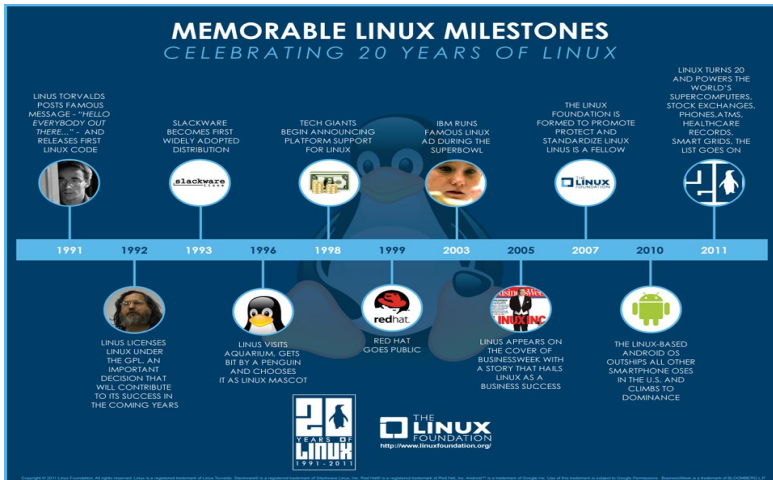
MEMORABLE LINUX MILESTONES
CELEBRATING 20 YEARS OF LINUX

LINUS TORVALDS POSTS FAMOUS MESSAGE - "HELLO EVERYBODY OUT THERE..." - AND RELEASES FIRST LINUX CODE

SLACKWARE BECOMES FIRST WIDELY ADOPTED DISTRIBUTION

slackware

TECH GIANTS BEGIN ANNOUNCING PLATFORM SUPPORT FOR LINUX

IBM RUNS FAMOUS LINUX AD DURING THE SUPERBOWL

THE LINUX FOUNDATION IS FORMED TO PROMOTE PROTECT AND STANDARDIZE LINUX LINUS IS A FELLOW

THE LINUX FOUNDATION

LINUX TURNS 20 AND POWERS THE WORLD'S SUPERCOMPUTERS, STOCK EXCHANGES, PHONES,ATMS, HEALTHCARE RECORDS, SMART GRIDS, THE LIST GOES ON

1991 1992 1993 1996 1998 1999 2003 2005 2007 2010 2011

LINUS LICENSES LINUX UNDER THE GPL, AN IMPORTANT DECISION THAT WILL CONTRIBUTE TO ITS SUCCESS IN THE COMING YEARS

LINUS VISITS AQUARIUM, GETS BIT BY A PENGUIN AND CHOOSES IT AS LINUX MASCOT

redhat

RED HAT GOES PUBLIC

LINUX INC

LINUS APPEARS ON THE COVER OF BUSINESSWEEK WITH A STORY THAT HAILS LINUX AS A BUSINESS SUCCESS

THE LINUX-BASED ANDROID OS OUTSHIPS ALL OTHER SMARTPHONE OSES IN THE U.S. AND CLIMBS TO DOMINANCE

20 YEARS OF LINUX 1991-2011

THE LINUX FOUNDATION
http://www.linuxfoundation.org/

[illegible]